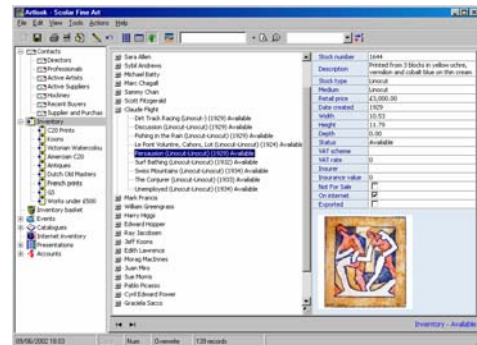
Artbook - Scolar Fine Art

File Edit View Tools Actions Help

Contacts
Directors
Professionals
Active Artists
Active Suppliers
Hockney
Recent Buyers
Supplier and Purchas
Inventory
C20 Prints
Koons
Victorian Watercolou
American C20
Antiques
Dutch Old Masters
French prints
SS
Works under £500
Inventory basket
Events
Catalogues
Internet inventory
Presentations
Accounts

Sara Allen
Sybil Andrews
Michael Batty
Marc Chagall
Sammy Chan
Scott Fitzgerald
Claude Flight
Dirt Track Racing (Linocut-Linocut) (1929) Available
Discussion (Linocut-Linocut) (1929) Available
Fishing in the Rain (Linocut-Linocut) (1929) Available
Le Pont Volontaire, Cahors, Lot (Linocut-Linocut) (1924) Available
Persuasion (Linocut-Linocut) (1929) Available
Surf Bathing (Linocut-Linocut) (1932) Available
Swiss Mountains (Linocut-Linocut) (1934) Available
The Conjurer (Linocut-Linocut) (1933) Available
Unemployed (Linocut-Linocut) (1934) Available
Mark Francis
William Greengrass
Harry Higgs
Edward Hopper
Ray Jacobsen
Jeff Koons
Edith Lawrence
Morag MacInnes
Juan Miro
Sue Morris
Pablo Picasso
Cyril Edward Power
Graciela Sacco

| Stock number | 1644 |
|---|---|
| Description | Printed from 3 blocks in yellow ochre, vermilion and cobalt blue on thin cream |
| Stock type | Linocut |
| Medium | Linocut |
| Retail price | £3,000.00 |
| Date created | 1929 |
| Width | 10.51 |
| Height | 11.79 |
| Depth | 0.00 |
| Status | Available |
| VAT scheme | |
| VAT rate | 0 |
| Insurer | |
| Insurance value | 0 |
| Not For Sale | |
| On Internet | |
| Exported | |

Inventory - Available

09/06/2002 18:03 | Num | Overwrite | 139 records